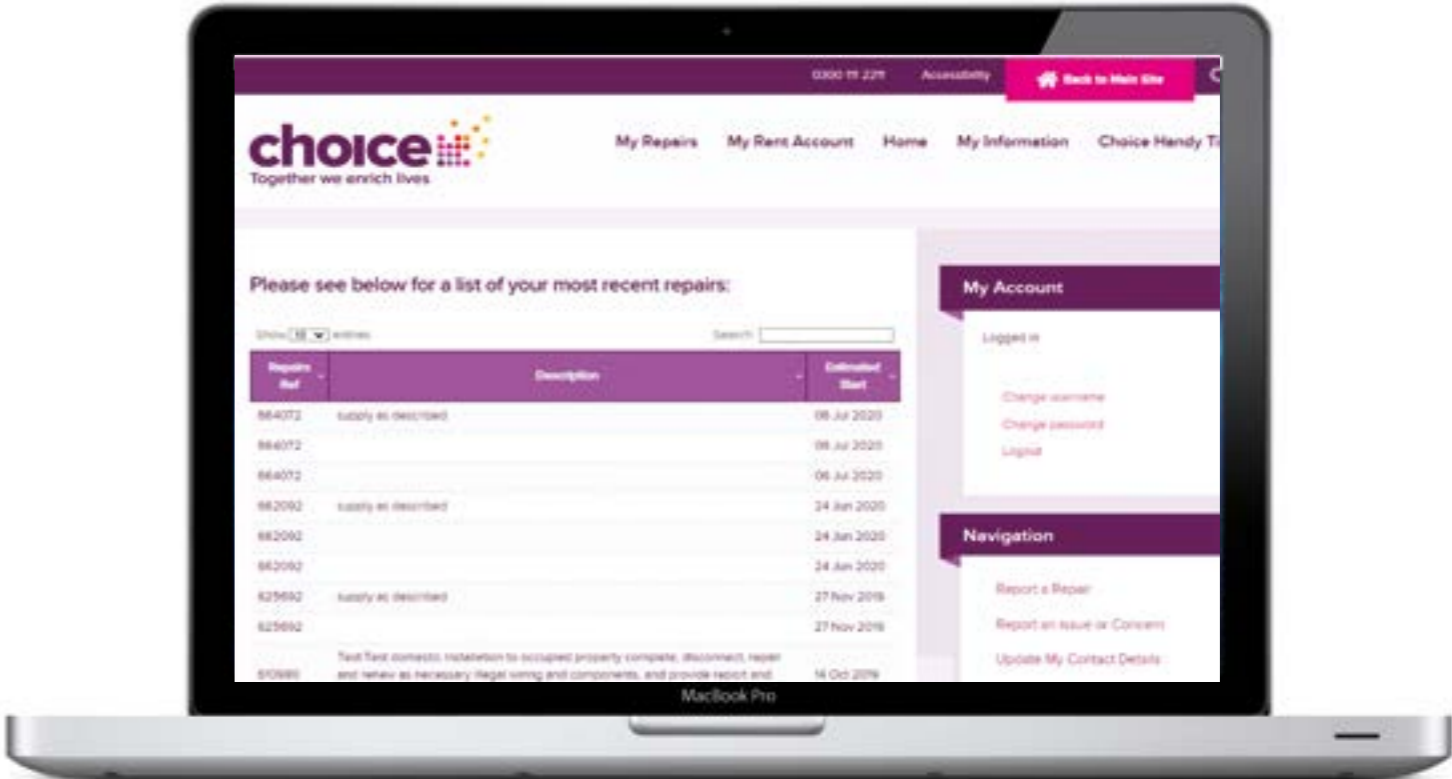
0300 111 2211 Accessibility Back to Main Site

choice
Together we enrich lives

My Repairs My Rent Account Home My Information Choice Handy Ti

Please see below for a list of your most recent repairs:

Show 10 entries Search:

| Repairs Ref | Description | Estimated Start |
|---|---|---|
| 864072 | supply as described | 06 Jul 2020 |
| 864072 | | 06 Jul 2020 |
| 864072 | | 06 Jul 2020 |
| 862092 | supply as described | 24 Jun 2020 |
| 862092 | | 24 Jun 2020 |
| 862092 | | 24 Jun 2020 |
| 825692 | supply as described | 27 Nov 2019 |
| 825692 | | 27 Nov 2019 |
| 810880 | Test Test domestic installation to occupied property complete, disconnect, repair and renew as necessary illegal wiring and components, and provide report and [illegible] | 14 Oct 2019 |

My Account

Logged in

Change username
Change password
Logout

Navigation

Report a Repair
Report an Issue or Concern
Update My Contact Details

MacBook Pro